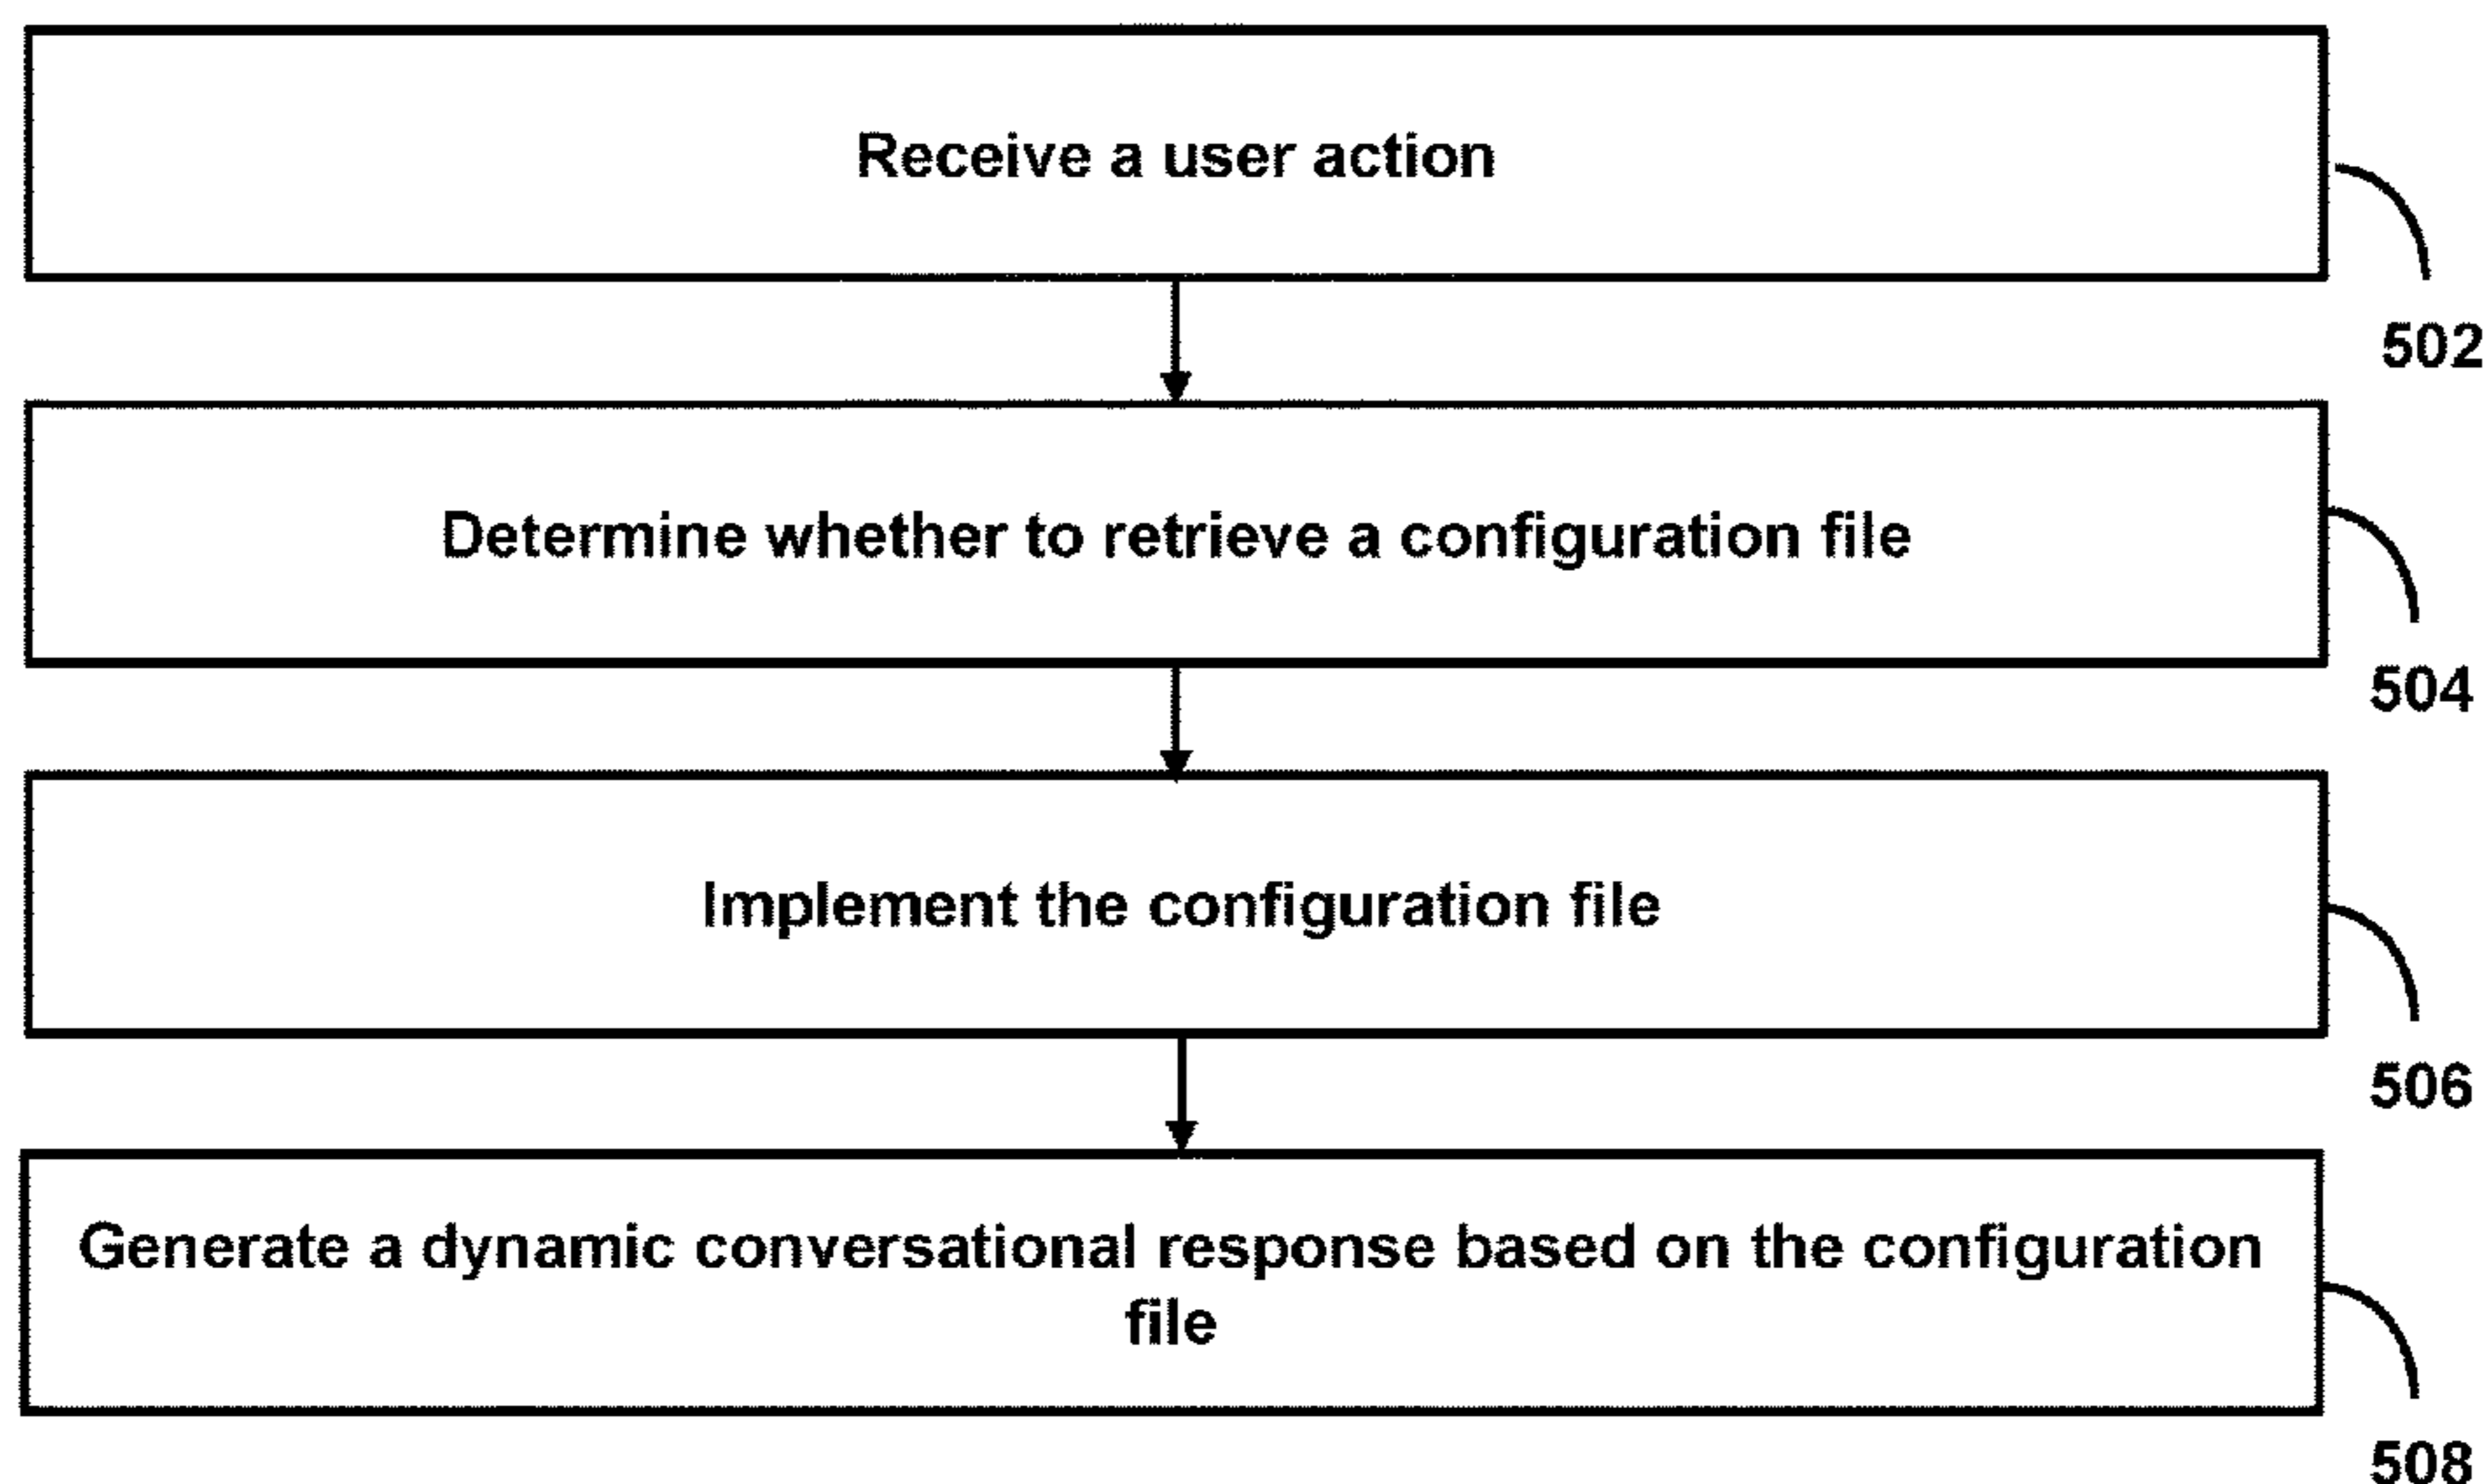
Receive a user action

502

Determine whether to retrieve a configuration file

504

Implement the configuration file

506

Generate a dynamic conversational response based on the configuration file

508